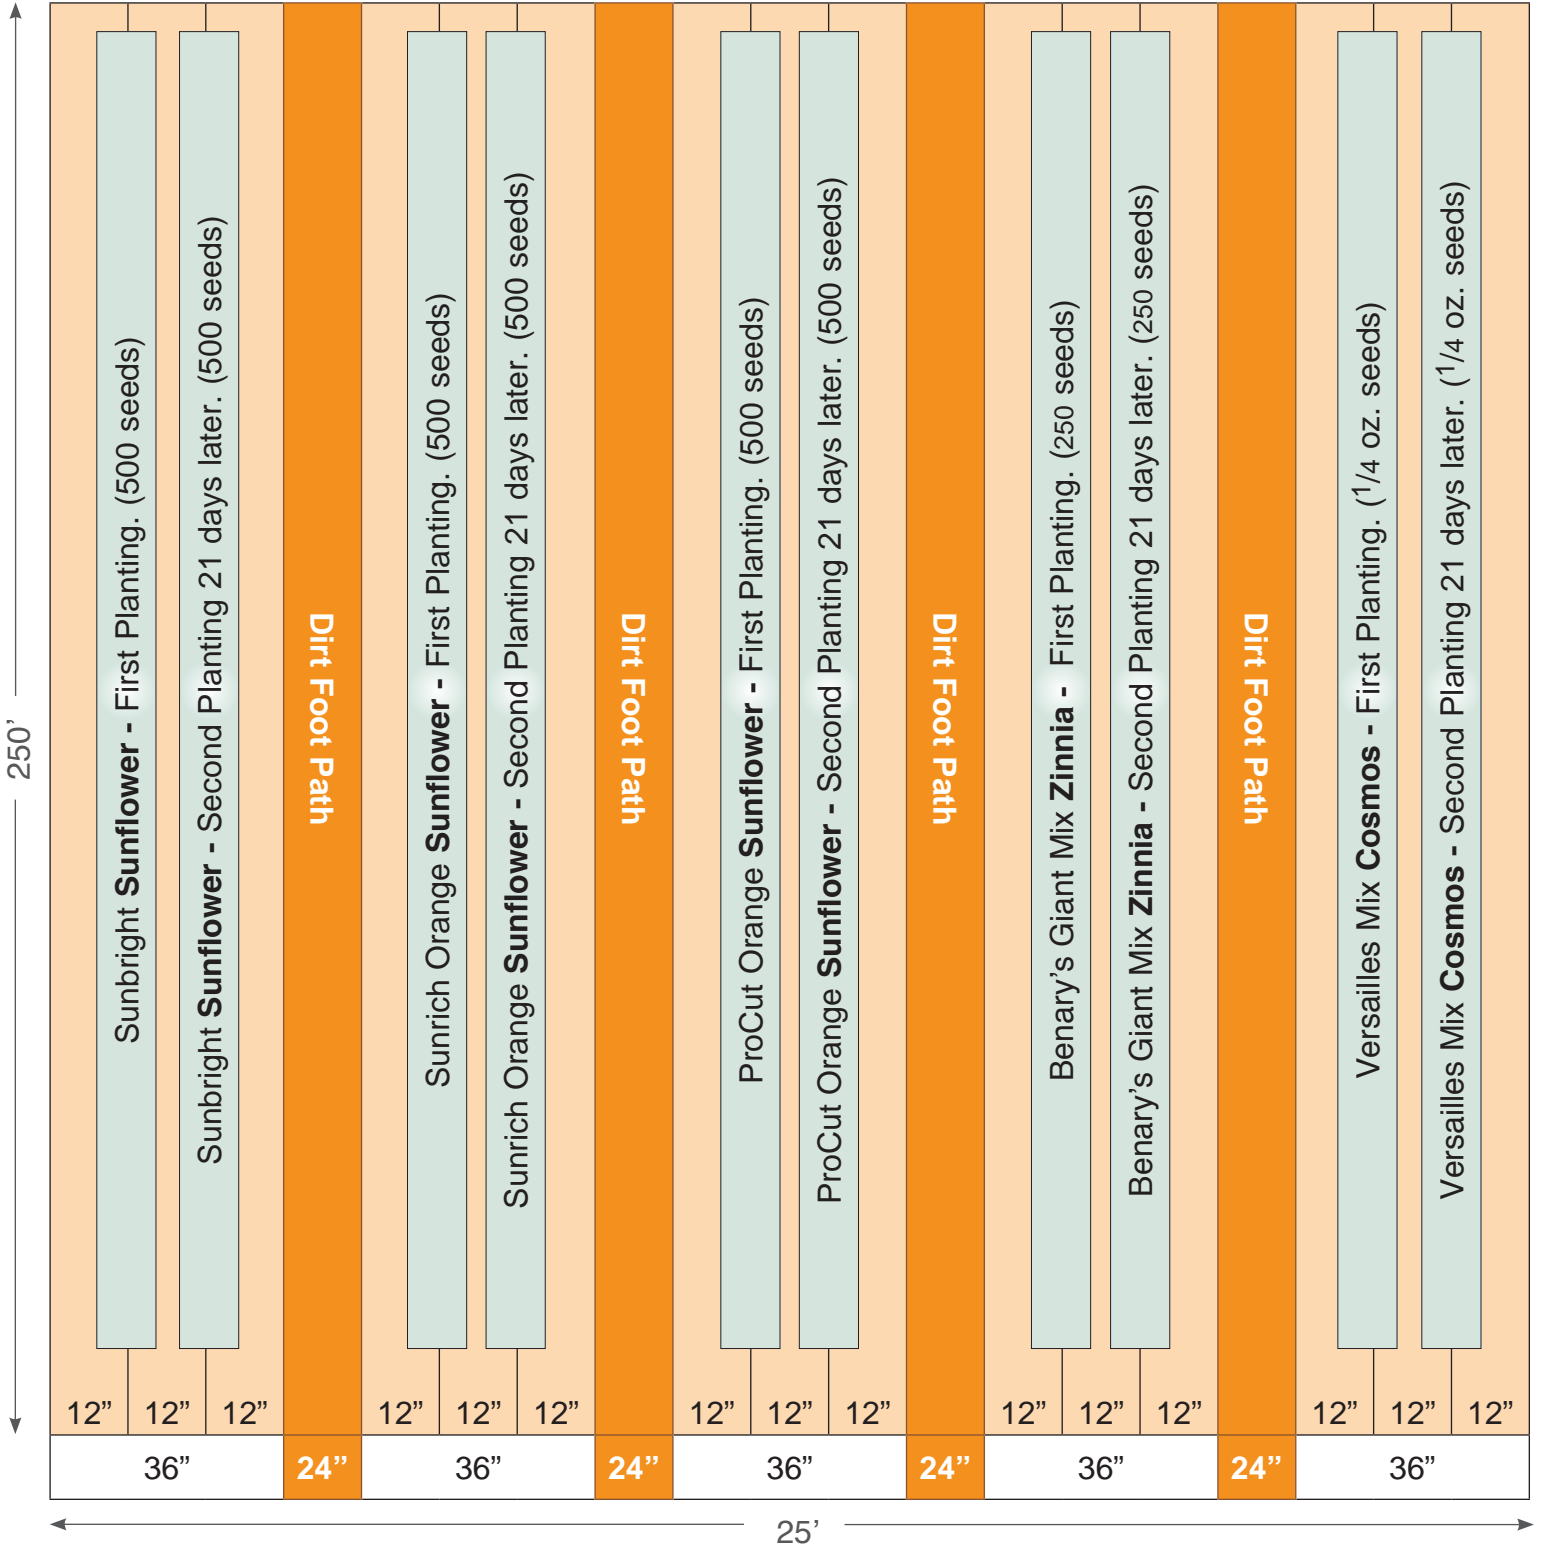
250'

Sunbright **Sunflower** - First Planting. (500 seeds)

Sunbright **Sunflower** - Second Planting 21 days later. (500 seeds)

**Dirt Foot Path**

Sunrich Orange **Sunflower** - First Planting. (500 seeds)

Sunrich Orange **Sunflower** - Second Planting 21 days later. (500 seeds)

**Dirt Foot Path**

ProCut Orange **Sunflower** - First Planting. (500 seeds)

ProCut Orange **Sunflower** - Second Planting 21 days later. (500 seeds)

**Dirt Foot Path**

Benary's Giant Mix **Zinnia** - First Planting. (250 seeds)

Benary's Giant Mix **Zinnia** - Second Planting 21 days later. (250 seeds)

**Dirt Foot Path**

Versailles Mix **Cosmos** - First Planting. ($^1/4$ oz. seeds)

Versailles Mix **Cosmos** - Second Planting 21 days later. ($^1/4$ oz. seeds)

12" 12" 12" 12" 12" 12" 12" 12" 12" 12" 12" 12" 12" 12" 12"

36" 24" 36" 24" 36" 24" 36" 24" 36"

25'